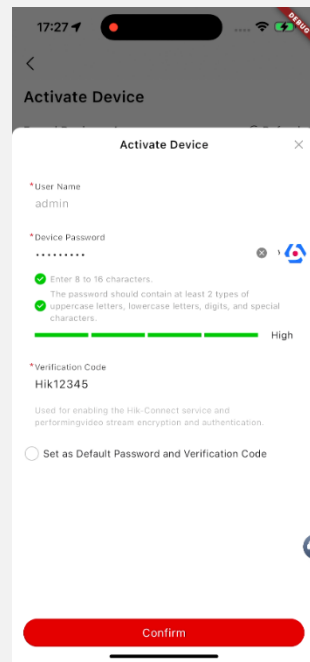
17:27

DEBUG

Activate Device

Activate Device

*User Name
admin

*Device Password
•••••••••

Enter 8 to 16 characters.

The password should contain at least 2 types of uppercase letters, lowercase letters, digits, and special characters.

High

*Verification Code
Hik12345

Used for enabling the Hik-Connect service and performingvideo stream encryption and authentication.

Set as Default Password and Verification Code

Confirm